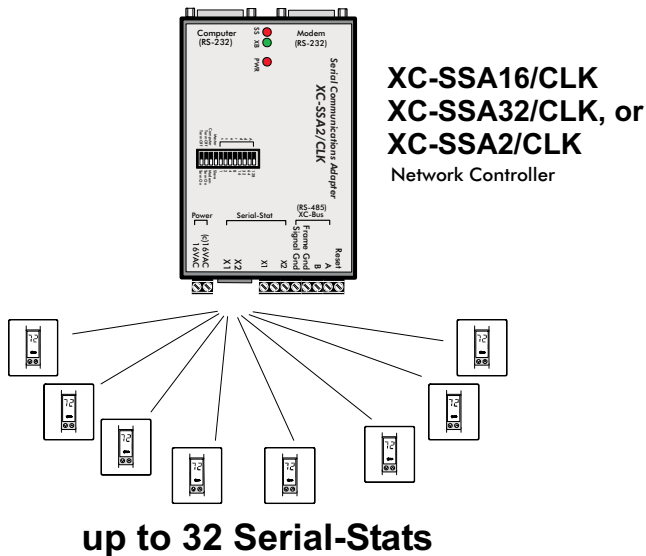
Computer (RS-232)

SS XB

PWR

Modem (RS-232)

Serial Communications Adapter

XC-SSA2/CLK

Power

Serial-Stat

(RS-485) XC-Bus

(c) 16VAC

16VAC

X2

X1

X1

X2

Frame Gnd

Signal Gnd

B

A

Reset

XC-SSA16/CLK
XC-SSA32/CLK, or
XC-SSA2/CLK

Network Controller

72

72

72

72

72

72

72

72

up to 32 Serial-Stats